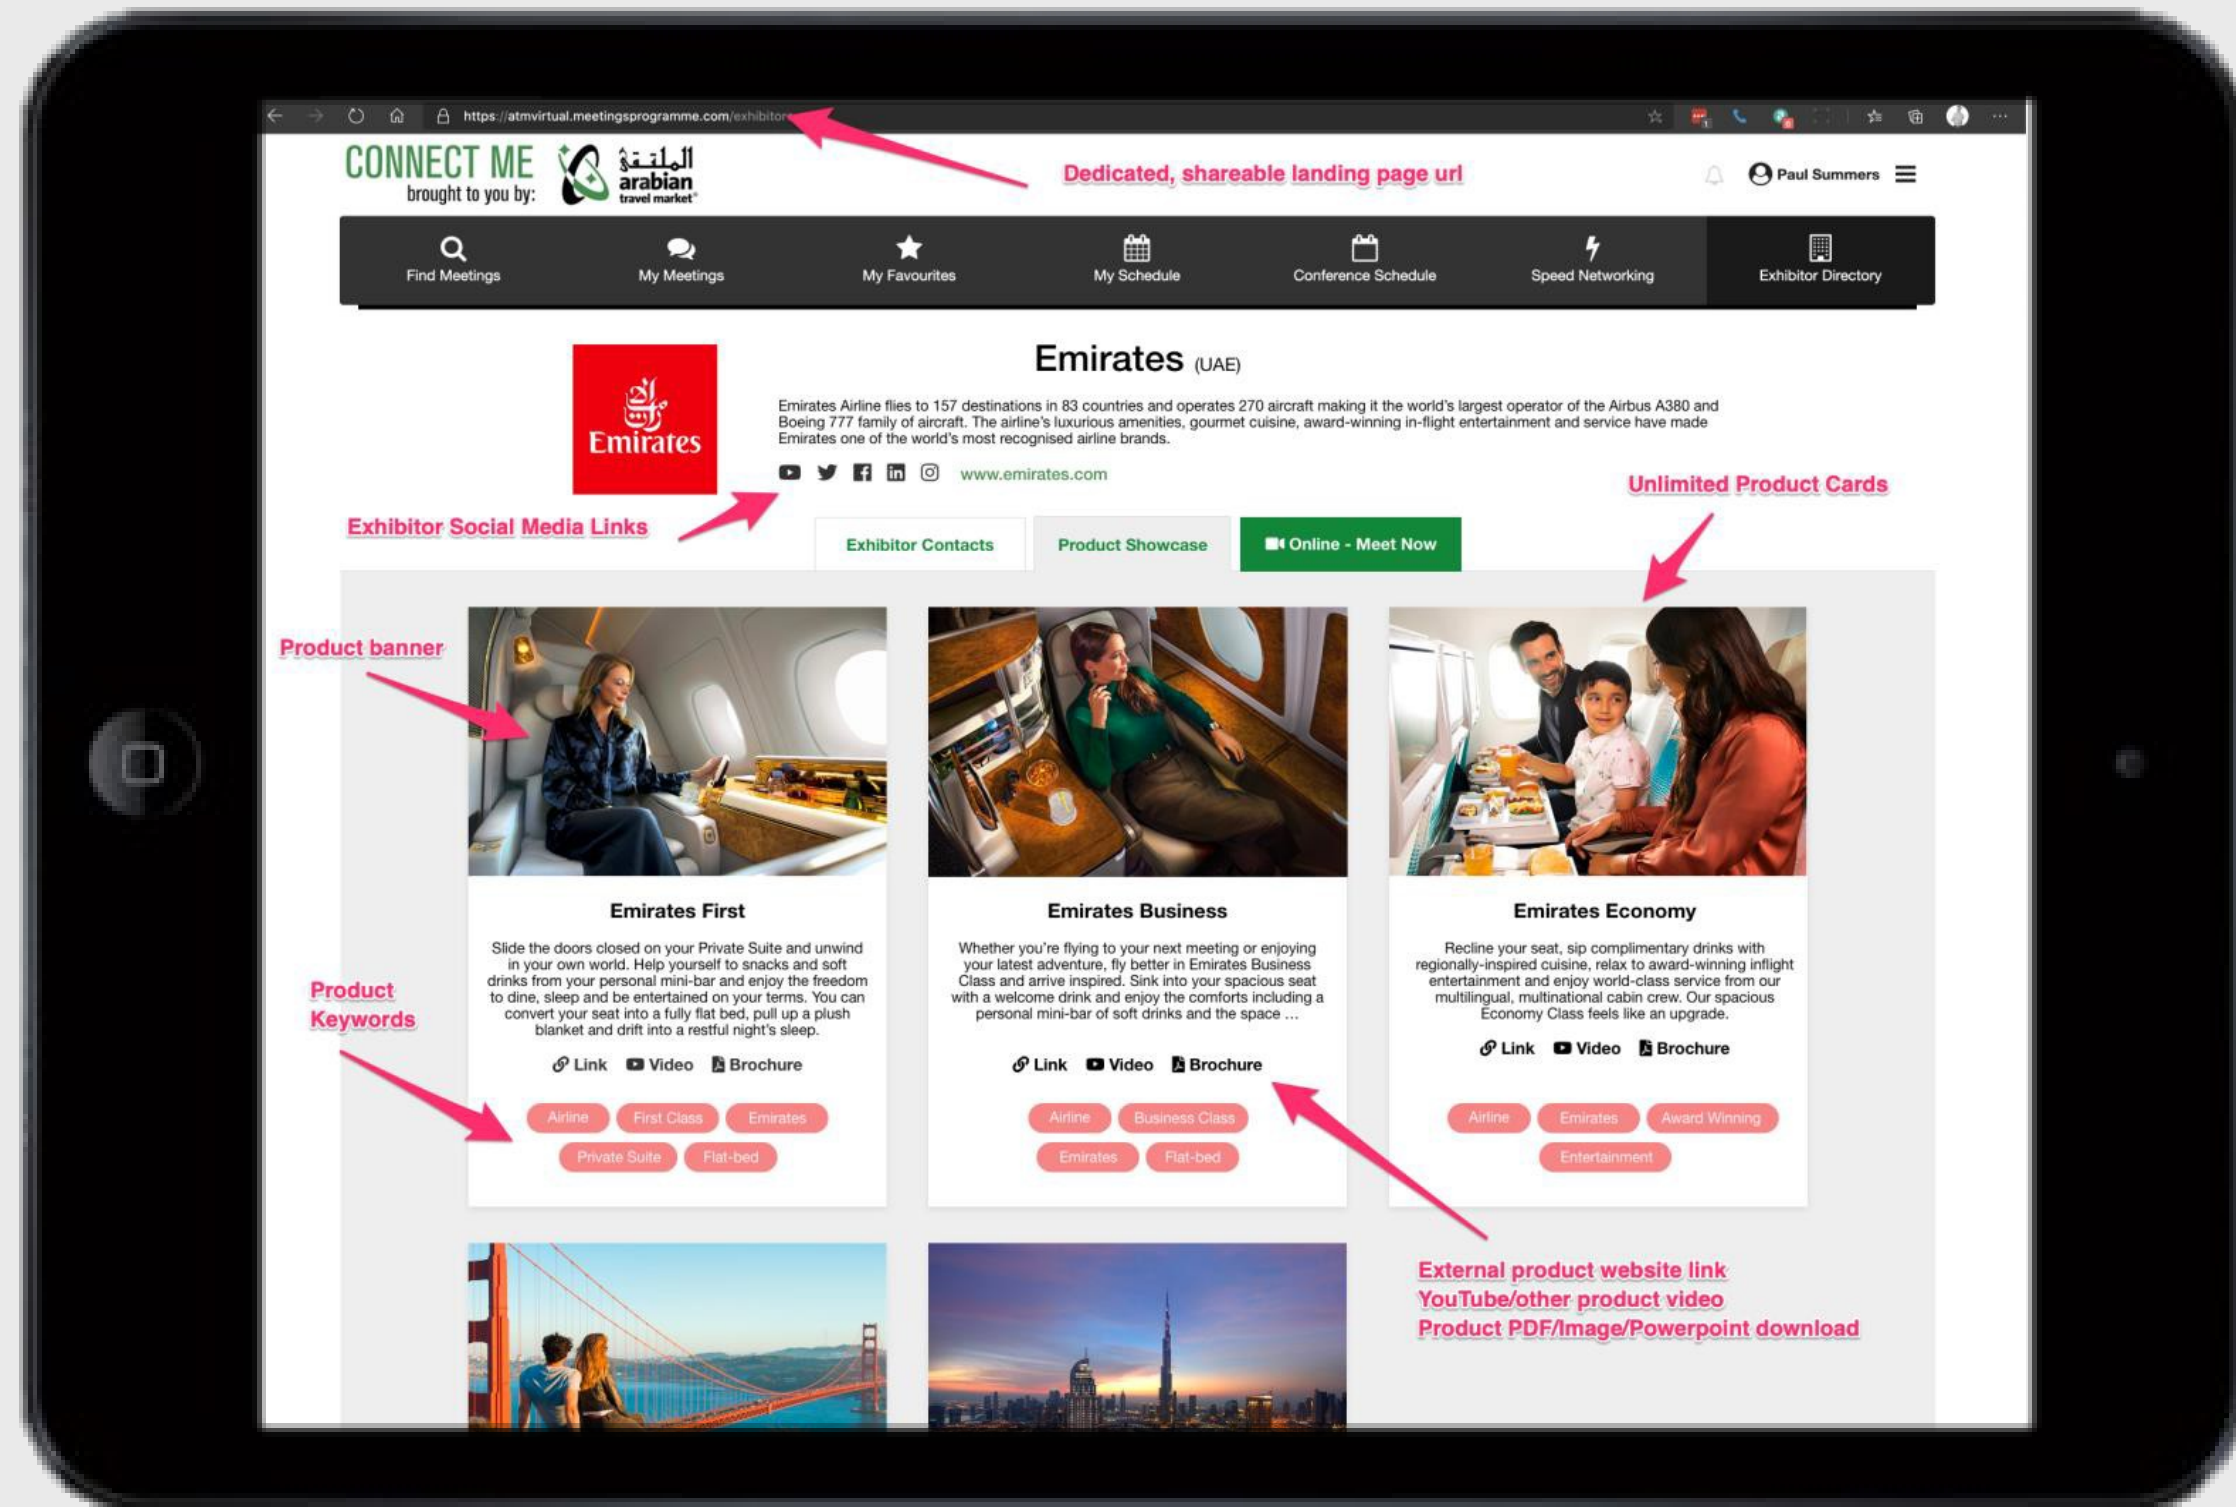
https://atmvirtual.meetingsprogramme.com/exhibitors

Dedicated, shareable landing page url

CONNECT ME brought to you by: الملتقى arabian travel market

Paul Summers

Find Meetings | My Meetings | My Favourites | My Schedule | Conference Schedule | Speed Networking | Exhibitor Directory

Emirates

Emirates (UAE)

Emirates Airline flies to 157 destinations in 83 countries and operates 270 aircraft making it the world's largest operator of the Airbus A380 and Boeing 777 family of aircraft. The airline's luxurious amenities, gourmet cuisine, award-winning in-flight entertainment and service have made Emirates one of the world's most recognised airline brands.

www.emirates.com

Unlimited Product Cards

Exhibitor Social Media Links

Exhibitor Contacts | Product Showcase | Online - Meet Now

Product banner

Emirates First

Slide the doors closed on your Private Suite and unwind in your own world. Help yourself to snacks and soft drinks from your personal mini-bar and enjoy the freedom to dine, sleep and be entertained on your terms. You can convert your seat into a fully flat bed, pull up a plush blanket and drift into a restful night's sleep.

Link Video Brochure

Airline First Class Emirates Private Suite Flat-bed

Emirates Business

Whether you're flying to your next meeting or enjoying your latest adventure, fly better in Emirates Business Class and arrive inspired. Sink into your spacious seat with a welcome drink and enjoy the comforts including a personal mini-bar of soft drinks and the space ...

Link Video Brochure

Airline Business Class Emirates Flat-bed

Emirates Economy

Recline your seat, sip complimentary drinks with regionally-inspired cuisine, relax to award-winning inflight entertainment and enjoy world-class service from our multilingual, multinational cabin crew. Our spacious Economy Class feels like an upgrade.

Link Video Brochure

Airline Emirates Award Winning Entertainment

Product Keywords

External product website link
YouTube/other product video
Product PDF/Image/Powerpoint download